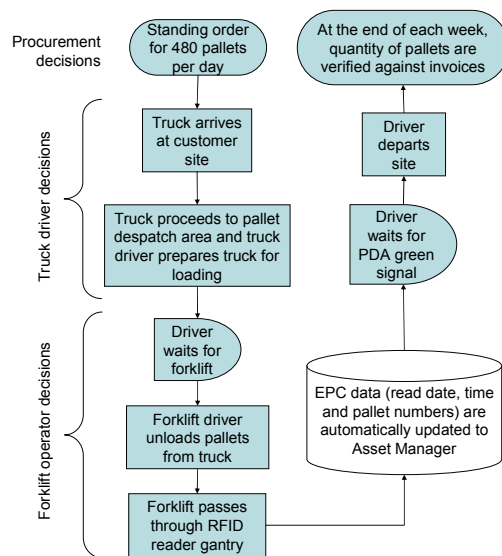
Procurement decisions

Truck driver decisions

Forklift operator decisions

Standing order for 480 pallets per day

Truck arrives at customer site

Truck proceeds to pallet despatch area and truck driver prepares truck for loading

Driver waits for forklift

Forklift driver unloads pallets from truck

Forklift passes through RFID reader gantry

EPC data (read date, time and pallet numbers) are automatically updated to Asset Manager

Driver waits for PDA green signal

Driver departs site

At the end of each week, quantity of pallets are verified against invoices